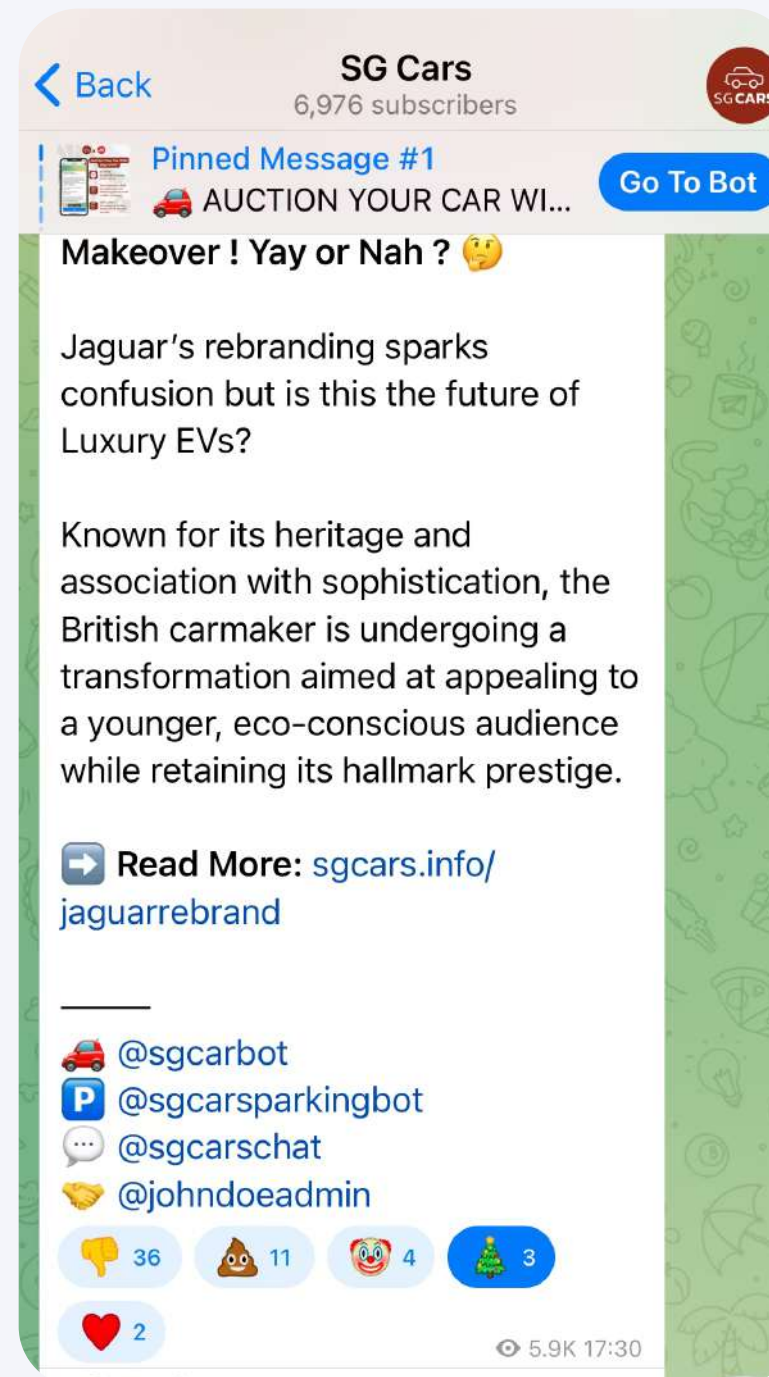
Back

SG Cars
6,976 subscribers

SG CARS

Pinned Message #1
🚗 AUCTION YOUR CAR WI...

Go To Bot

Makeover ! Yay or Nah ? 🤔

Jaguar's rebranding sparks confusion but is this the future of Luxury EVs?

Known for its heritage and association with sophistication, the British carmaker is undergoing a transformation aimed at appealing to a younger, eco-conscious audience while retaining its hallmark prestige.

➡️ Read More: sgcars.info/jaguarrebrand

———
🚗 @sgcarbot
🅿️ @sgcarsparkingbot
💬 @sgcarschat
🤝 @johndoeadmin

👎 36 💩 11 🤡 4 🎄 3
❤️ 2

5.9K 17:30